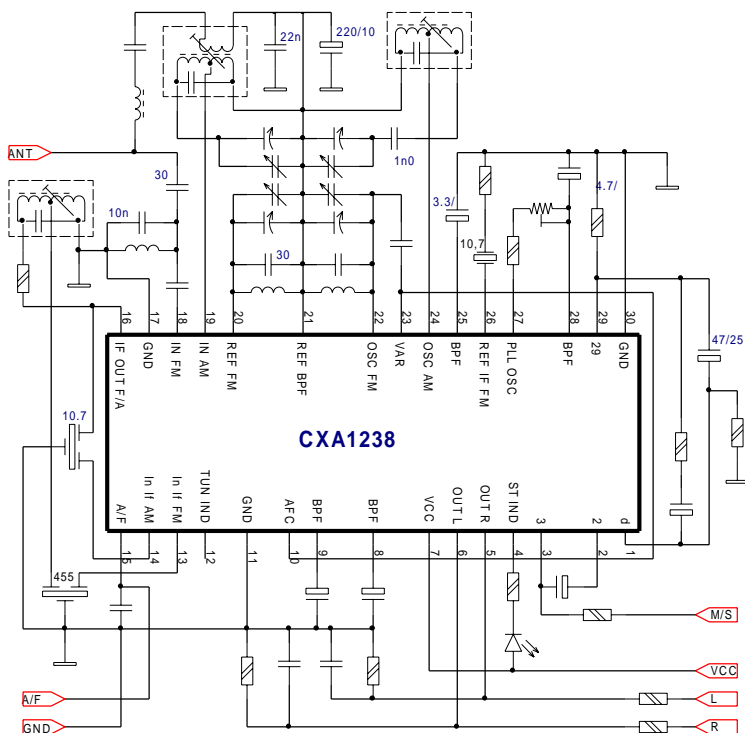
22n
220/10
ANT
1n0
30
10n
3.3/
4.7/
10,7
30
16 17 18 19 20 21 22 23 24 25 26 27 28 29 30
IF OUT F/A
GND
IN FM
IN AM
REF FM
REF BPF
OSC FM
VAR
OSC AM
BPF
REF IF FM
PLL OSC
BPF
29
GND
47/25
10.7
CXA1238
A/F
In If AM
In If FM
TUN IND
GND
AFC
BPF
BPF
VCC
OUT L
OUT R
ST IND
3
2
d
15 14 13 12 11 10 9 8 7 6 5 4 3 2 1
455
M/S
VCC
A/F
L
GND
R